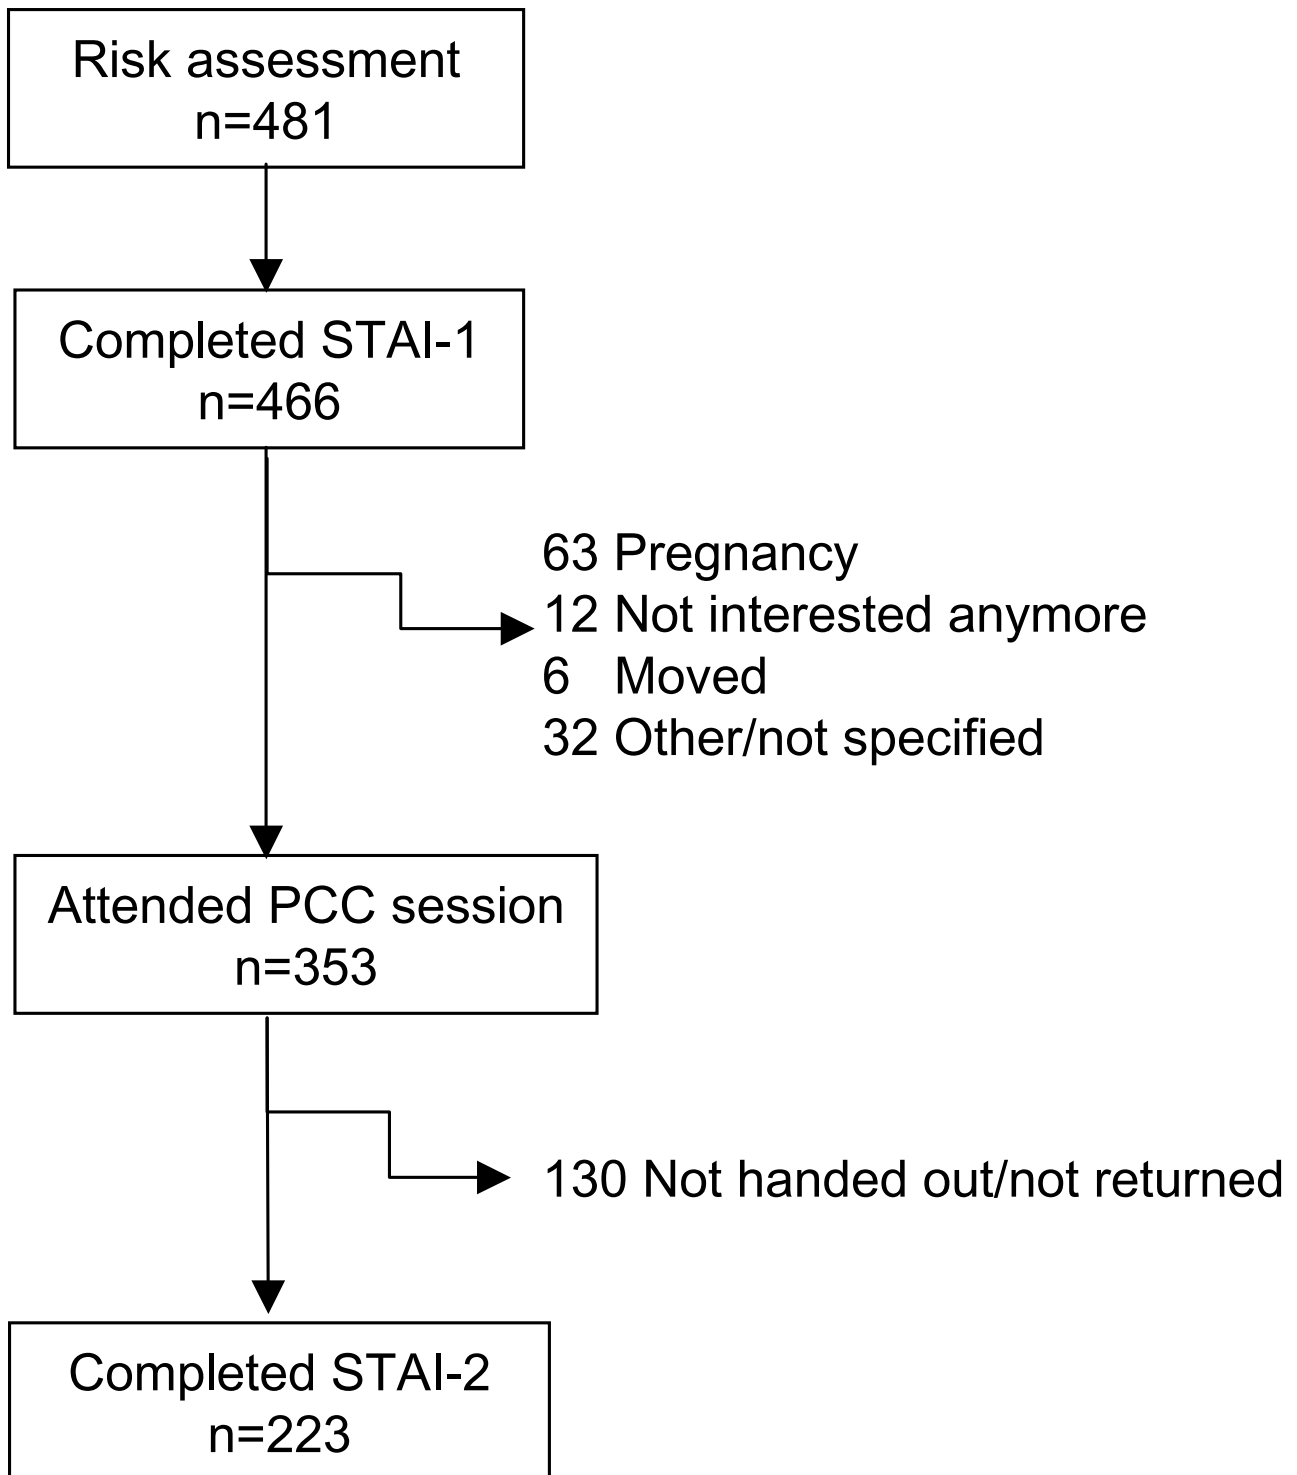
Risk assessment
n=481

Completed STAI-1
n=466

63 Pregnancy
12 Not interested anymore
6 Moved
32 Other/not specified

Attended PCC session
n=353

130 Not handed out/not returned

Completed STAI-2
n=223